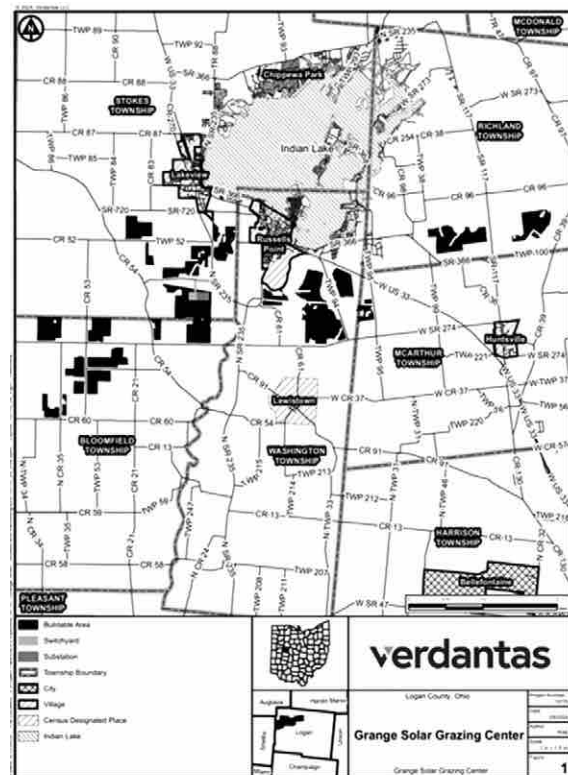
© 2024 Verdantas LLC

TWP 89
TWP 92
CR 88
CR 68
SR 366
Chippewa Park
TWP 86
STOKES TOWNSHIP
CR 87
CR 87
TWP 85
Indian Lake
Lakeview
SR 720
SR 720
TWP 52
CR 52
Russells Point
CR 54
SR 235
CR 60
CR 60
BLOOMFIELD TOWNSHIP
CR 13
TWP 59
CR 39
CR 58
CR 58
Lewistown
CR 91
CR 54
WASHINGTON TOWNSHIP
TWP 213
TWP 212
CR 13
CR 13
TWP 207
TWP 211
W SR 47
MCDONALD TOWNSHIP
SR 235
W SR 273
CR 254
CR 38
RICHLAND TOWNSHIP
CR 96
CR 96
TWP 100
W US 33
SR 366
W SR 274
Huntsville
MCARTHUR TOWNSHIP
TWP 221
W SR 274
W CR 37
CR 37
TWP 220
CR 91
HARRISON TOWNSHIP
Bellefontaine
PLEASANT TOWNSHIP

Buildable Area
Switchyard
Substation
Township Boundary
City
Village
Census Designated Place
Indian Lake

Auglaize
Hardin
Marion
Logan
Union
Shelby
Champaign

verdantas

Logan County, Ohio
Grange Solar Grazing Center
Grange Solar Grazing Center
1